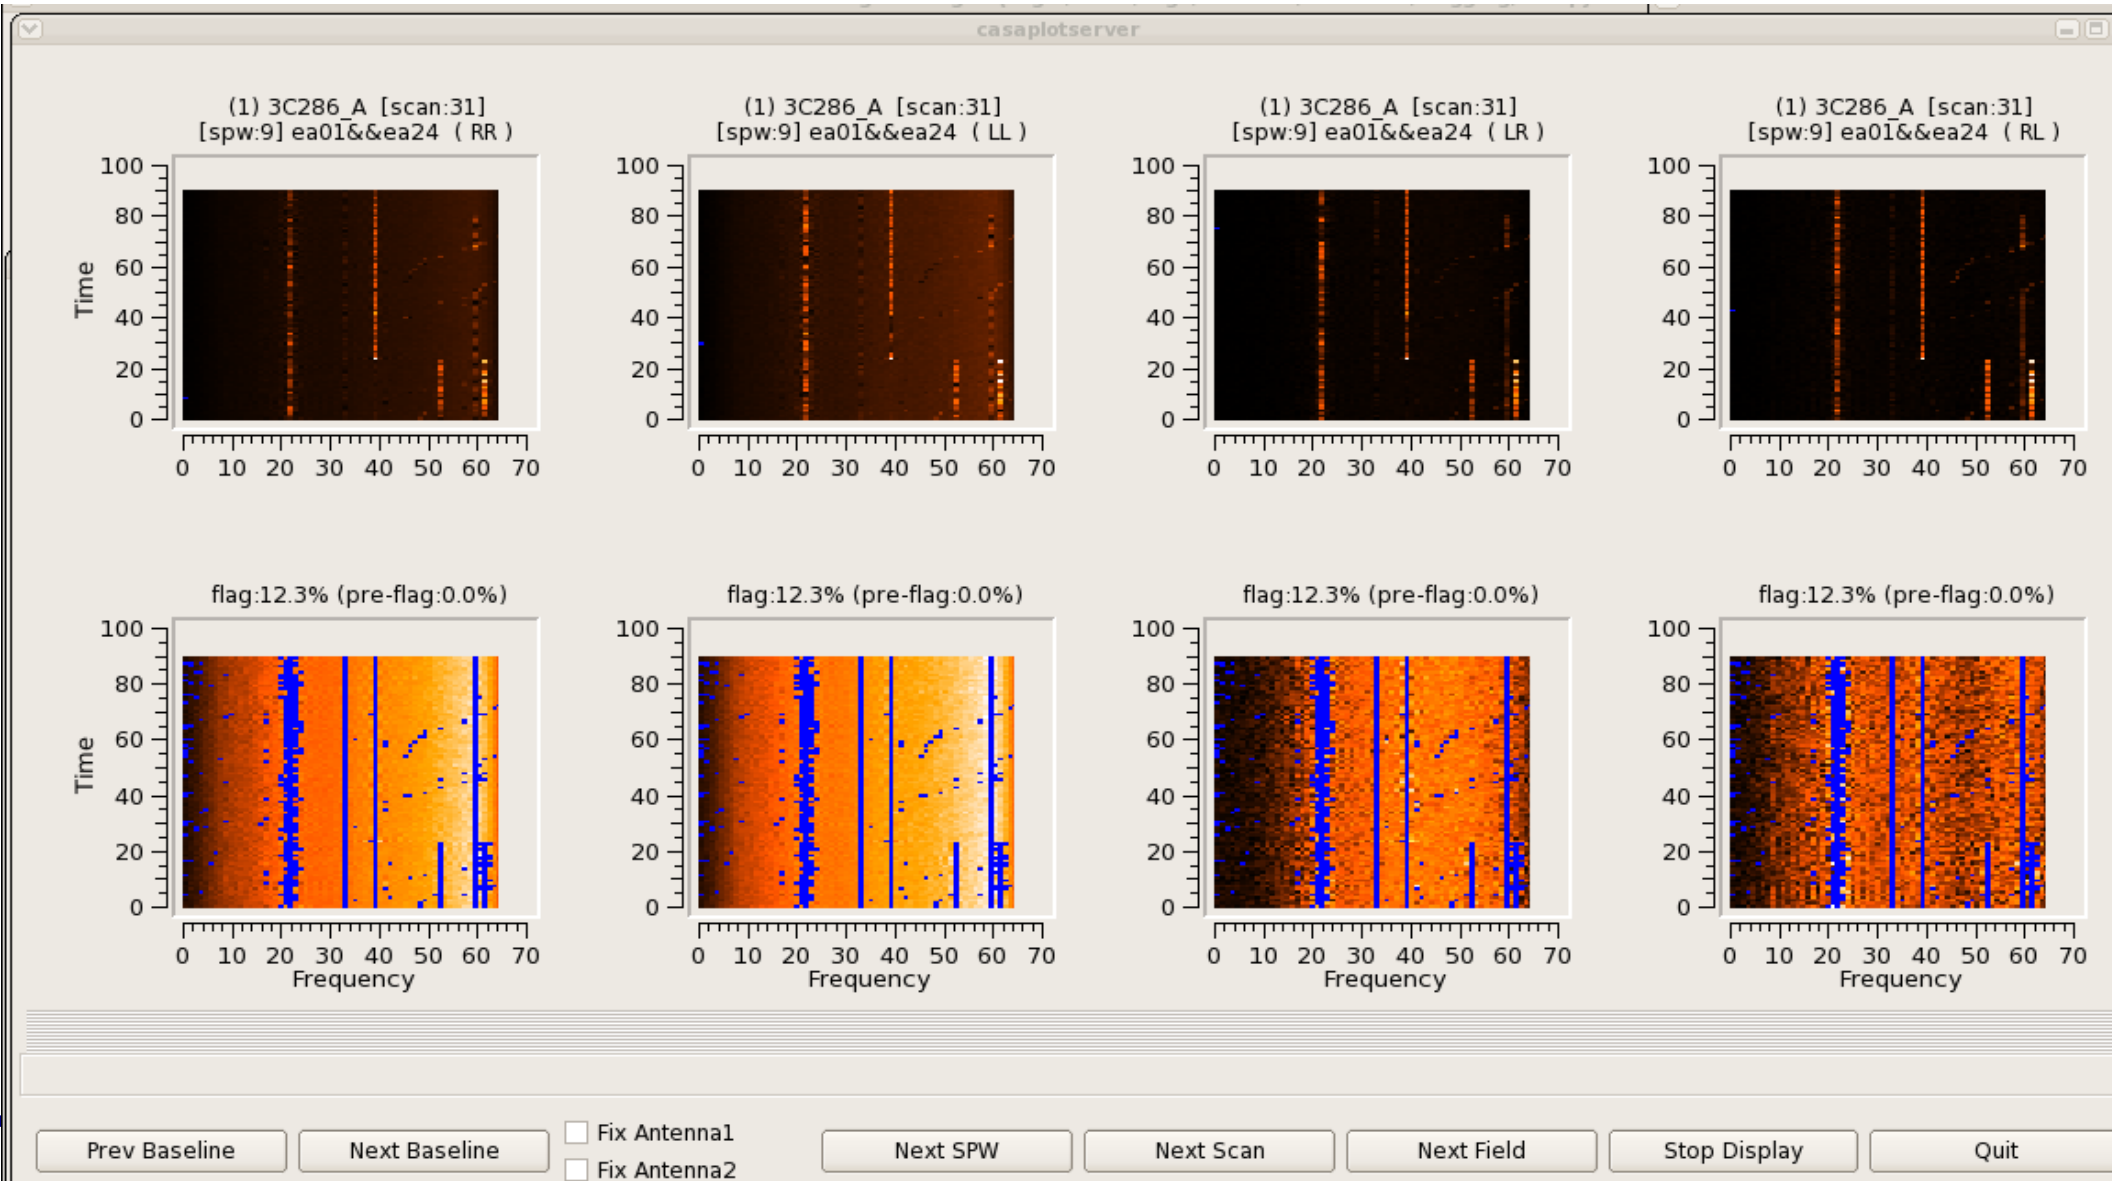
casaplotserver

(1) 3C286_A [scan:31]
[spw:9] ea01&&ea24 ( RR )

Time
100
80
60
40
20
0

0 10 20 30 40 50 60 70

(1) 3C286_A [scan:31]
[spw:9] ea01&&ea24 ( LL )

100
80
60
40
20
0

0 10 20 30 40 50 60 70

(1) 3C286_A [scan:31]
[spw:9] ea01&&ea24 ( LR )

100
80
60
40
20
0

0 10 20 30 40 50 60 70

(1) 3C286_A [scan:31]
[spw:9] ea01&&ea24 ( RL )

100
80
60
40
20
0

0 10 20 30 40 50 60 70

flag:12.3% (pre-flag:0.0%)

Time
100
80
60
40
20
0

0 10 20 30 40 50 60 70
Frequency

flag:12.3% (pre-flag:0.0%)

100
80
60
40
20
0

0 10 20 30 40 50 60 70
Frequency

flag:12.3% (pre-flag:0.0%)

100
80
60
40
20
0

0 10 20 30 40 50 60 70
Frequency

flag:12.3% (pre-flag:0.0%)

100
80
60
40
20
0

0 10 20 30 40 50 60 70
Frequency

Prev Baseline
Next Baseline
Fix Antenna1
Fix Antenna2
Next SPW
Next Scan
Next Field
Stop Display
Quit